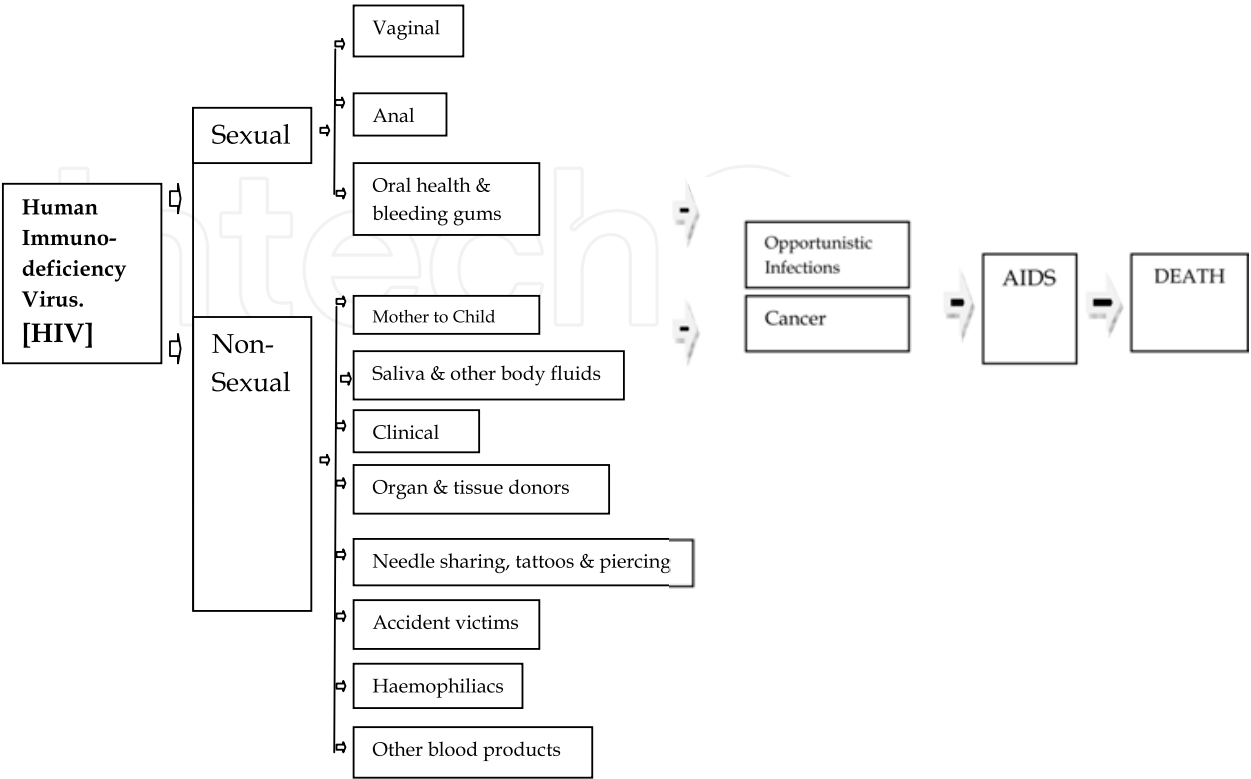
Human Immunodeficiency Virus.
[HIV]

Sexual

Non-Sexual

Vaginal

Anal

Oral health & bleeding gums

Mother to Child

Saliva & other body fluids

Clinical

Organ & tissue donors

Needle sharing, tattoos & piercing

Accident victims

Haemophiliacs

Other blood products

Opportunistic Infections

Cancer

AIDS

DEATH